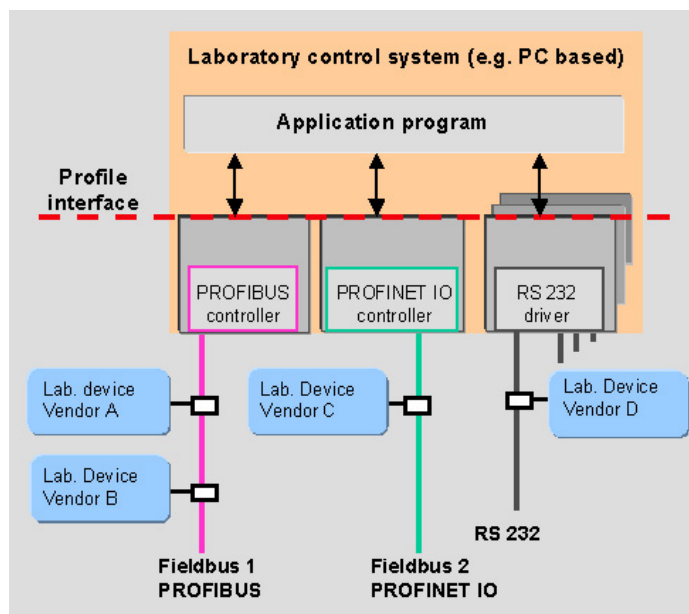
Laboratory control system (e.g. PC based)

Application program

Profile interface

PROFIBUS controller

PROFINET IO controller

RS 232 driver

Lab. device Vendor A

Lab. Device Vendor B

Lab. Device Vendor C

Lab. Device Vendor D

RS 232

Fieldbus 1 PROFIBUS

Fieldbus 2 PROFINET IO